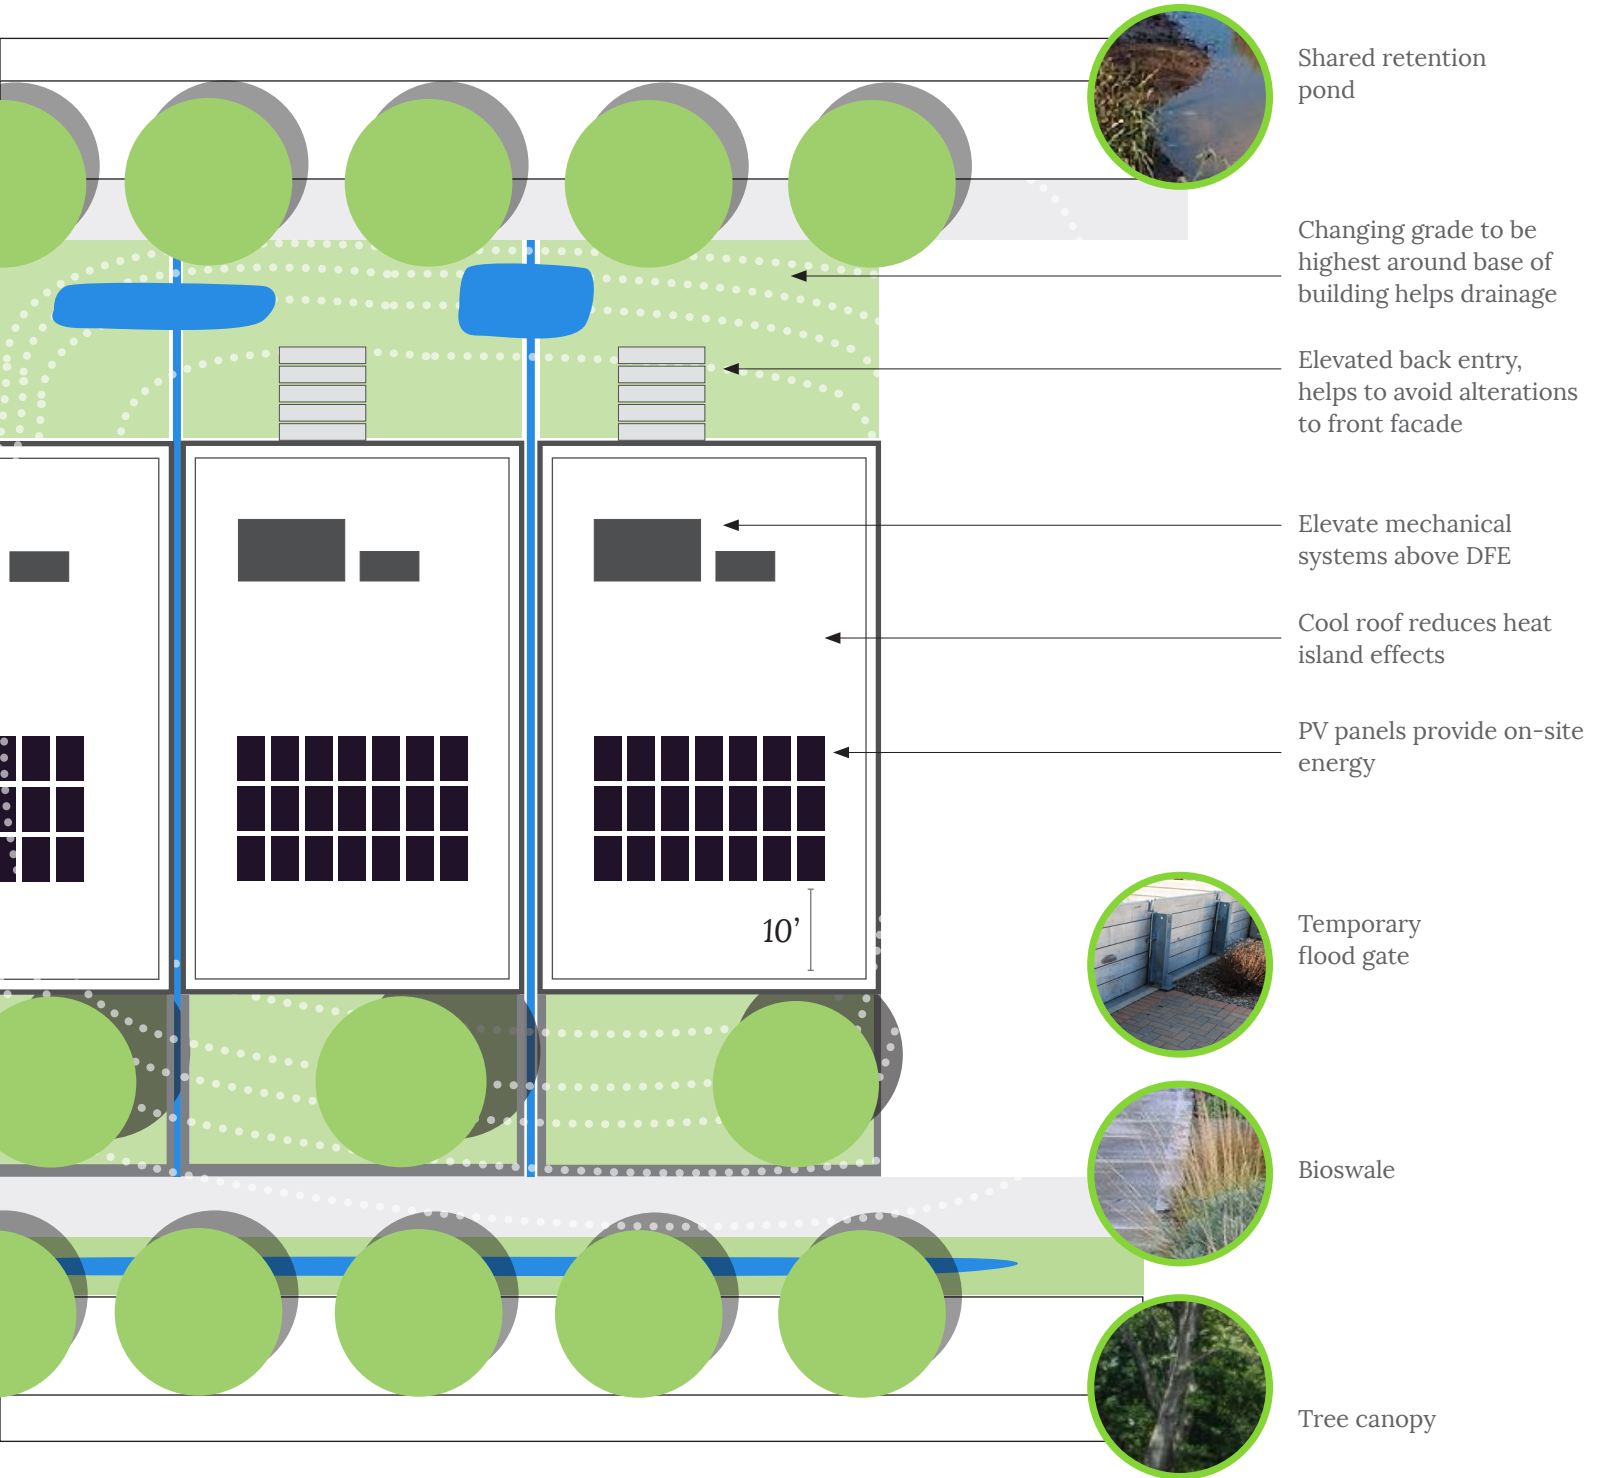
Shared retention pond

Changing grade to be highest around base of building helps drainage

Elevated back entry, helps to avoid alterations to front facade

Elevate mechanical systems above DFE

Cool roof reduces heat island effects

PV panels provide on-site energy

10’

Temporary flood gate

Bioswale

Tree canopy